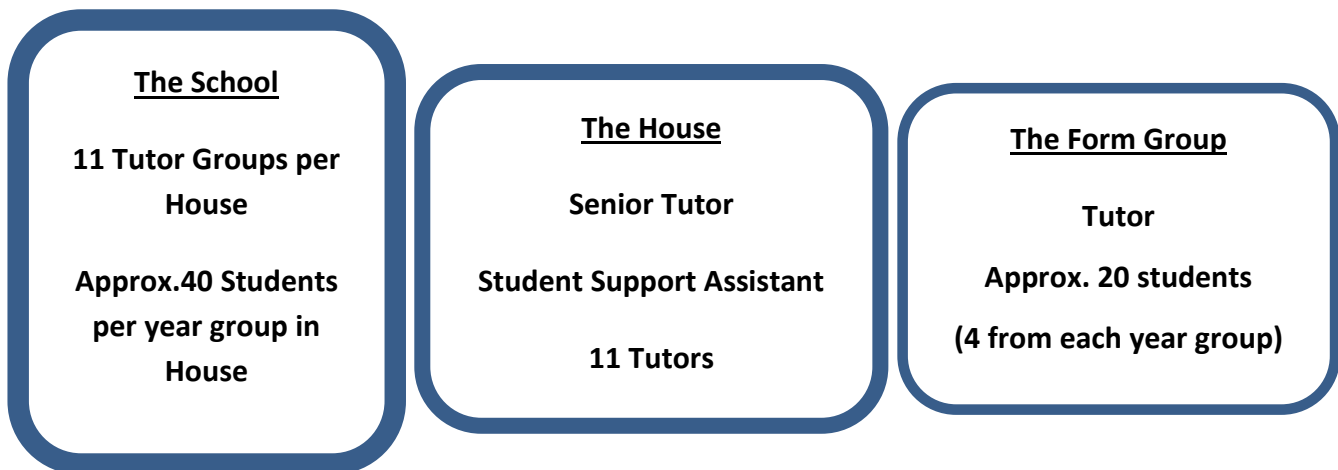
The School

11 Tutor Groups per House

Approx.40 Students per year group in House

The House

Senior Tutor

Student Support Assistant

11 Tutors

The Form Group

Tutor

Approx. 20 students

(4 from each year group)